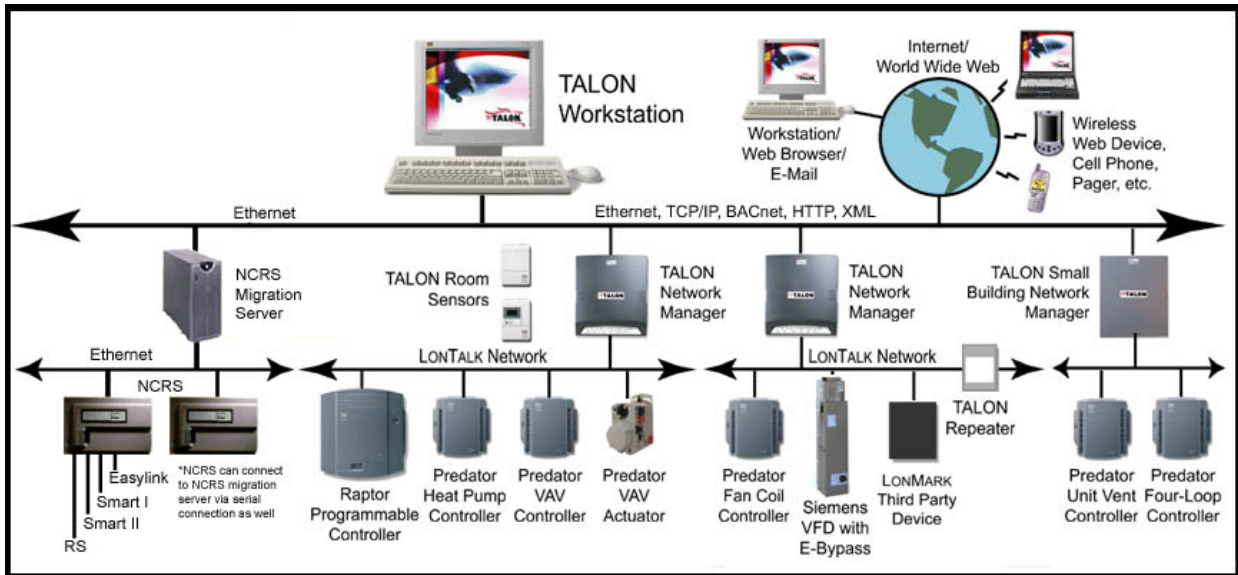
TALON Workstation

Workstation/ Web Browser/ E-Mail

Internet/ World Wide Web

Wireless Web Device, Cell Phone, Pager, etc.

Ethernet

Ethernet, TCP/IP, BACnet, HTTP, XML

NCRS Migration Server

TALON Room Sensors

TALON Network Manager

TALON Network Manager

TALON Small Building Network Manager

Ethernet

NCRS

LONTALK Network

LONTALK Network

Easylink

Smart I

Smart II

RS

*NCRS can connect to NCRS migration server via serial connection as well

Raptor Programmable Controller

Predator Heat Pump Controller

Predator VAV Controller

Predator VAV Actuator

Predator Fan Coil Controller

Siemens VFD with E-Bypass

LONMARK Third Party Device

TALON Repeater

Predator Unit Vent Controller

Predator Four-Loop Controller